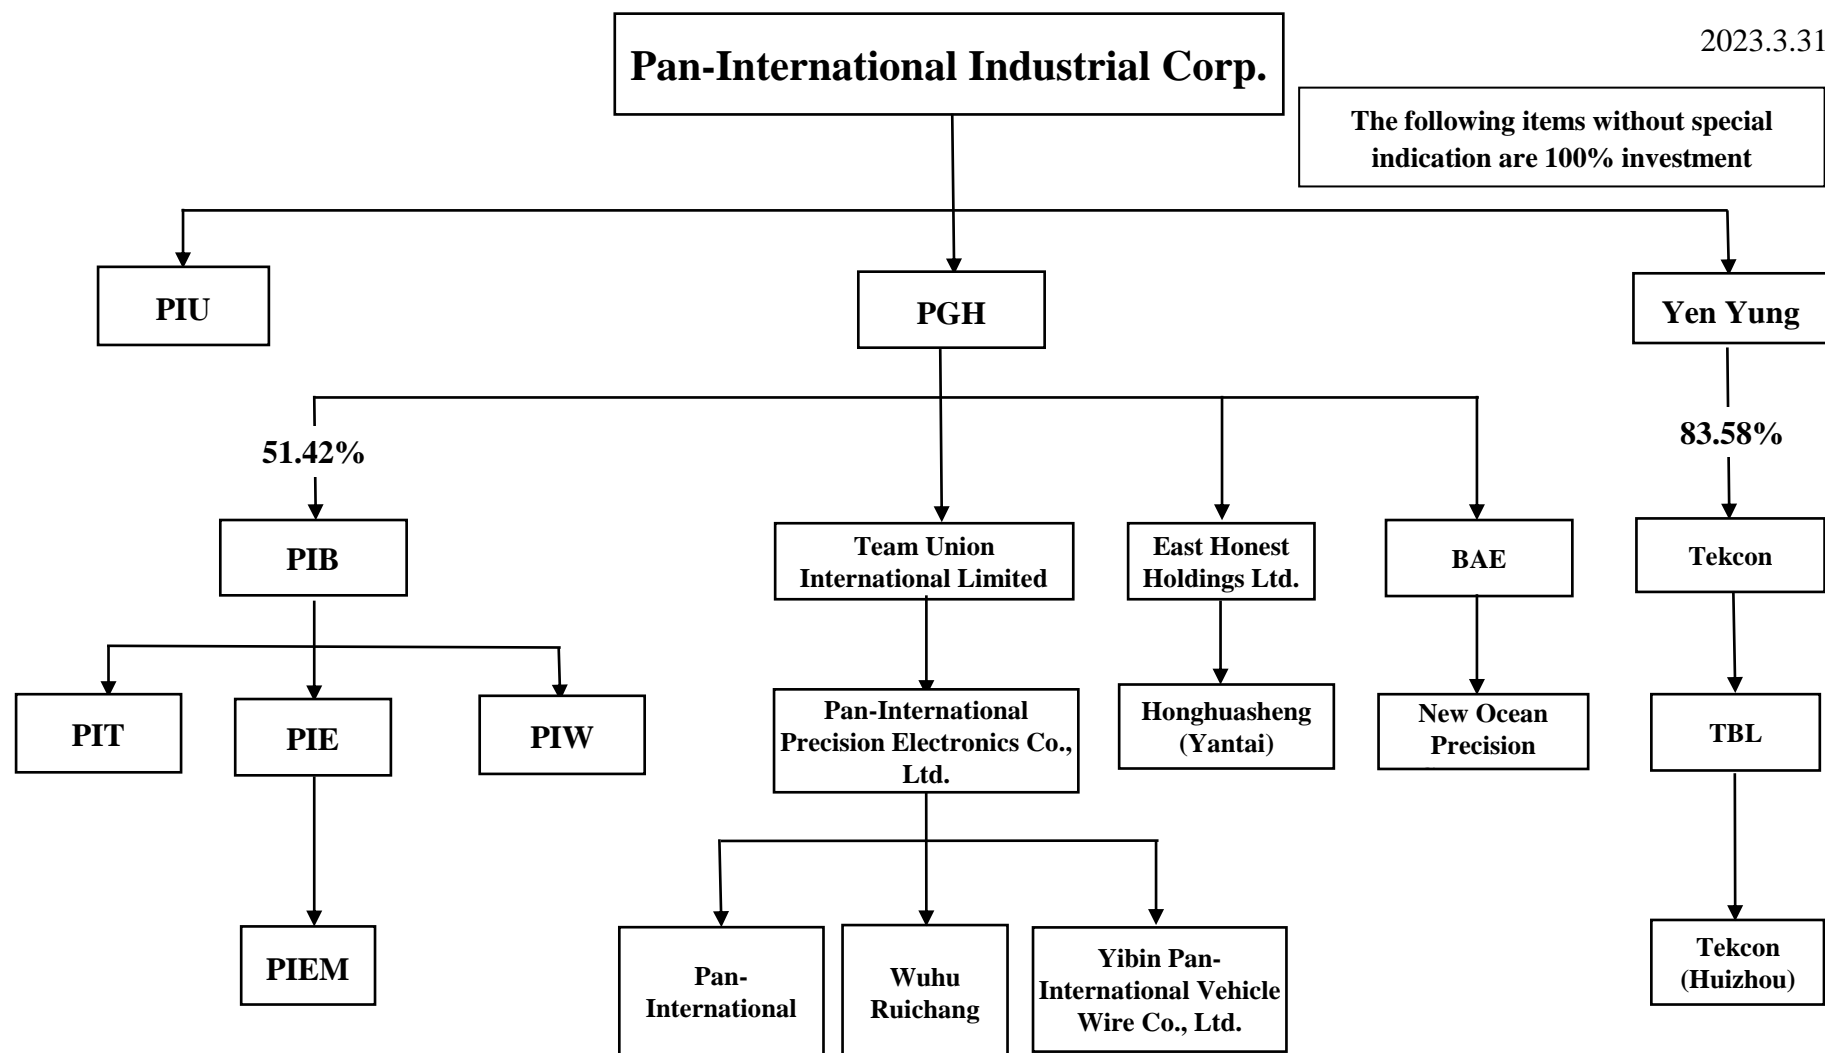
2023.3.31

Pan-International Industrial Corp.

The following items without special indication are 100% investment

PIU

PGH

Yen Yung

51.42%

83.58%

PIB

Team Union International Limited

East Honest Holdings Ltd.

BAE

Tekcon

PIT

PIE

PIW

Pan-International Precision Electronics Co., Ltd.

Honghuasheng (Yantai)

New Ocean Precision

TBL

PIEM

Pan-International

Wuhu Ruichang

Yibin Pan-International Vehicle Wire Co., Ltd.

Tekcon (Huizhou)